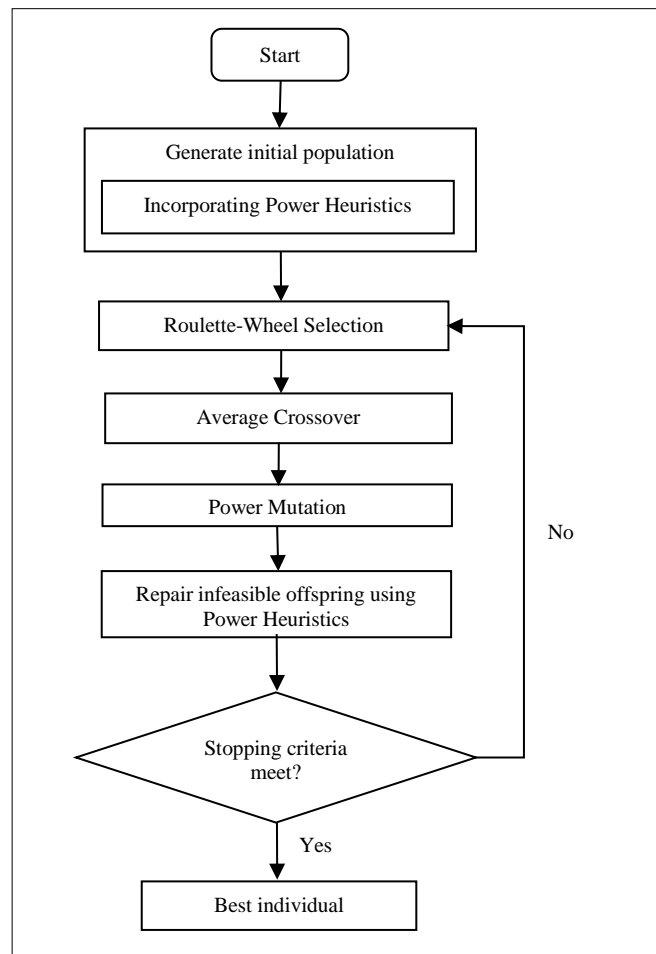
Start

Generate initial population

Incorporating Power Heuristics

Roulette-Wheel Selection

Average Crossover

Power Mutation

Repair infeasible offspring using Power Heuristics

Stopping criteria meet?

No

Yes

Best individual